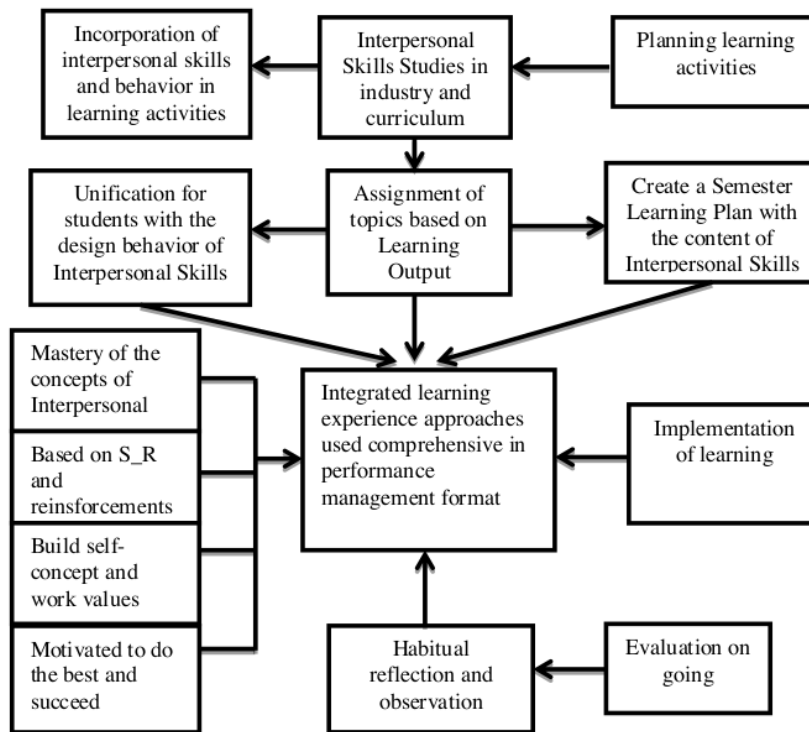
Incorporation of interpersonal skills and behavior in learning activities

Interpersonal Skills Studies in industry and curriculum

Planning learning activities

Unification for students with the design behavior of Interpersonal Skills

Assignment of topics based on Learning Output

Create a Semester Learning Plan with the content of Interpersonal Skills

Mastery of the concepts of Interpersonal

Based on S_R and reinsforcements

Build self-concept and work values

Motivated to do the best and succeed

Integrated learning experience approaches used comprehensive in performance management format

Implementation of learning

Habitual reflection and observation

Evaluation on going